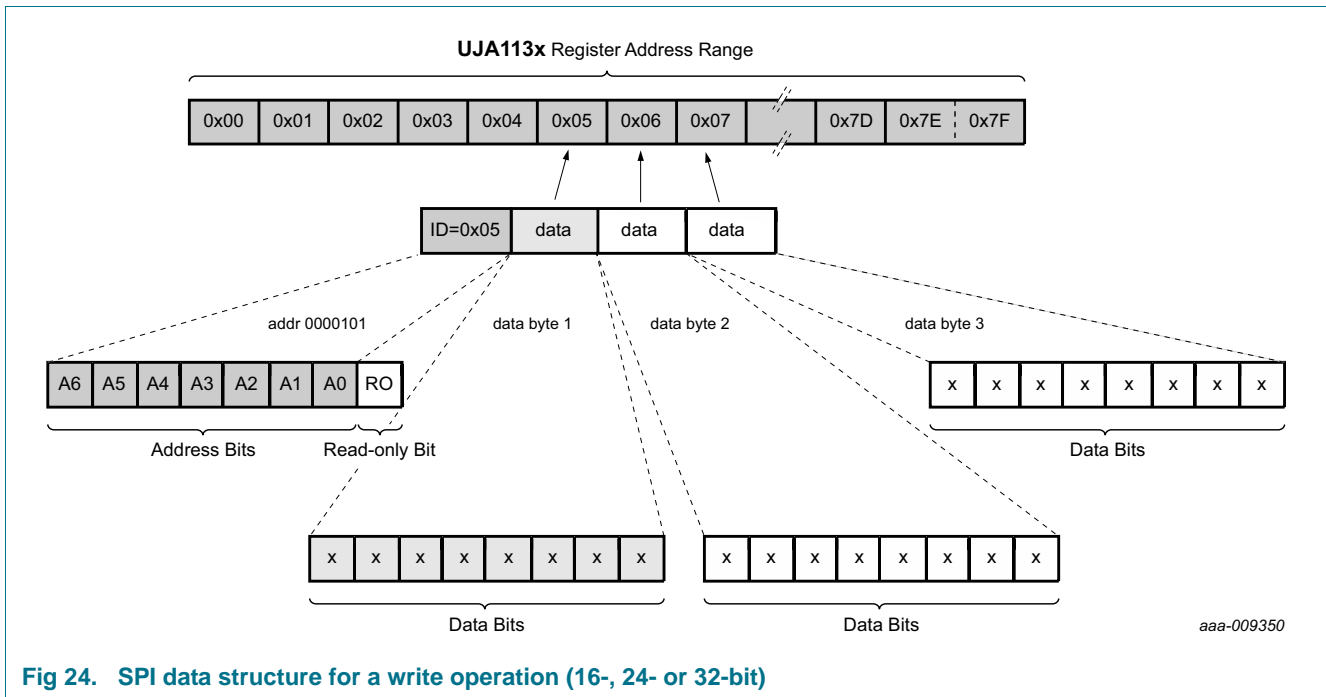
**UJA113x** Register Address Range

| 0x00 | 0x01 | 0x02 | 0x03 | 0x04 | 0x05 | 0x06 | 0x07 | | 0x7D | 0x7E | 0x7F |
|---|---|---|---|---|---|---|---|---|---|---|---|

| ID=0x05 | data | data | data |
|---|---|---|---|

addr 0000101

data byte 1

data byte 2

data byte 3

| A6 | A5 | A4 | A3 | A2 | A1 | A0 | RO |
|---|---|---|---|---|---|---|---|

Address Bits

Read-only Bit

| x | x | x | x | x | x | x | x |
|---|---|---|---|---|---|---|---|

Data Bits

| x | x | x | x | x | x | x | x |
|---|---|---|---|---|---|---|---|

Data Bits

| x | x | x | x | x | x | x | x |
|---|---|---|---|---|---|---|---|

Data Bits

aaa-009350

**Fig 24. SPI data structure for a write operation (16-, 24- or 32-bit)**